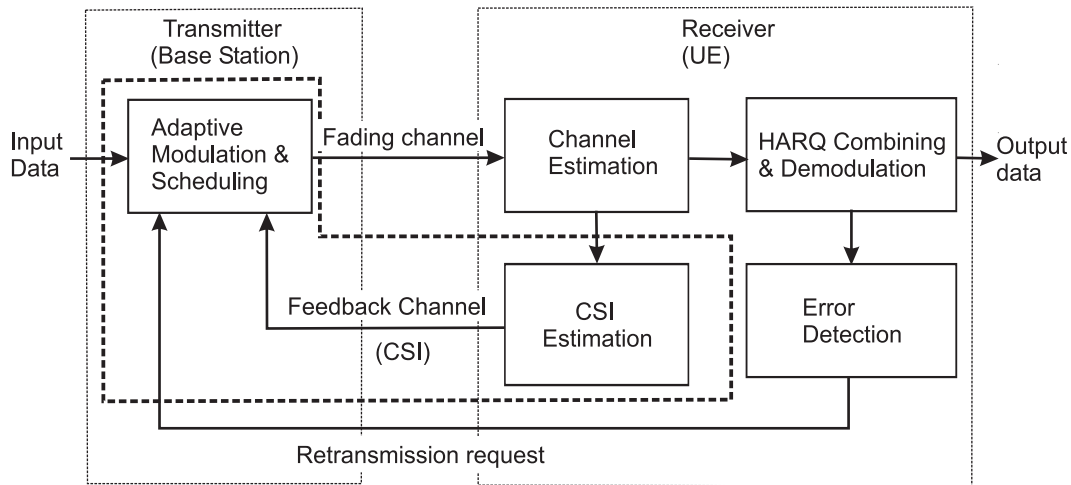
Transmitter (Base Station)

Receiver (UE)

Input Data

Adaptive Modulation & Scheduling

Fading channel

Channel Estimation

HARQ Combining & Demodulation

Output data

Feedback Channel

(CSI)

CSI Estimation

Error Detection

Retransmission request